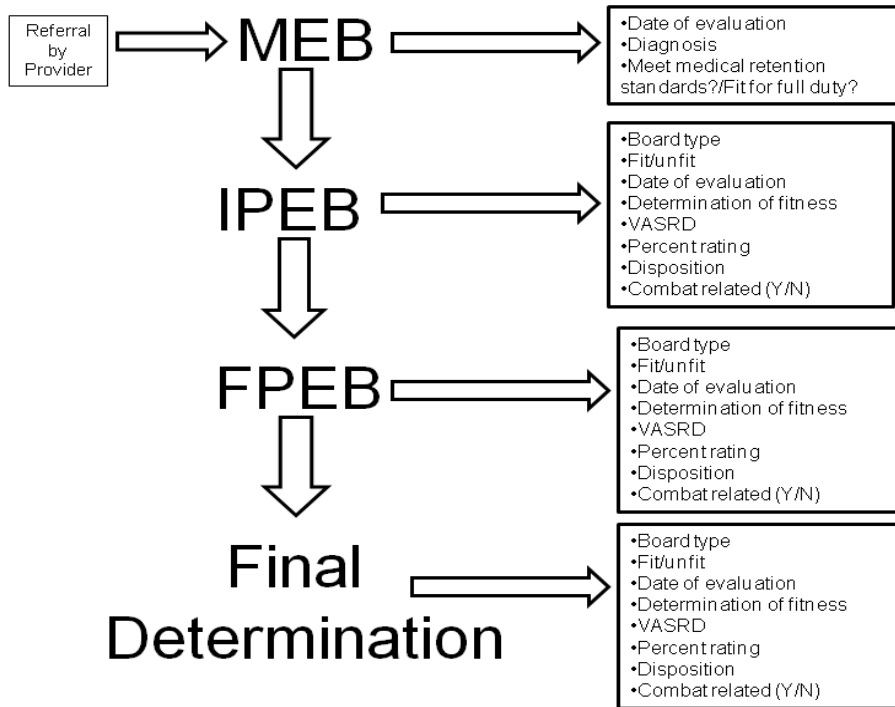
Referral by Provider

MEB

•Date of evaluation
•Diagnosis
•Meet medical retention standards?/Fit for full duty?

IPEB

•Board type
•Fit/unfit
•Date of evaluation
•Determination of fitness
•VASRD
•Percent rating
•Disposition
•Combat related (Y/N)

FPEB

•Board type
•Fit/unfit
•Date of evaluation
•Determination of fitness
•VASRD
•Percent rating
•Disposition
•Combat related (Y/N)

Final Determination

•Board type
•Fit/unfit
•Date of evaluation
•Determination of fitness
•VASRD
•Percent rating
•Disposition
•Combat related (Y/N)